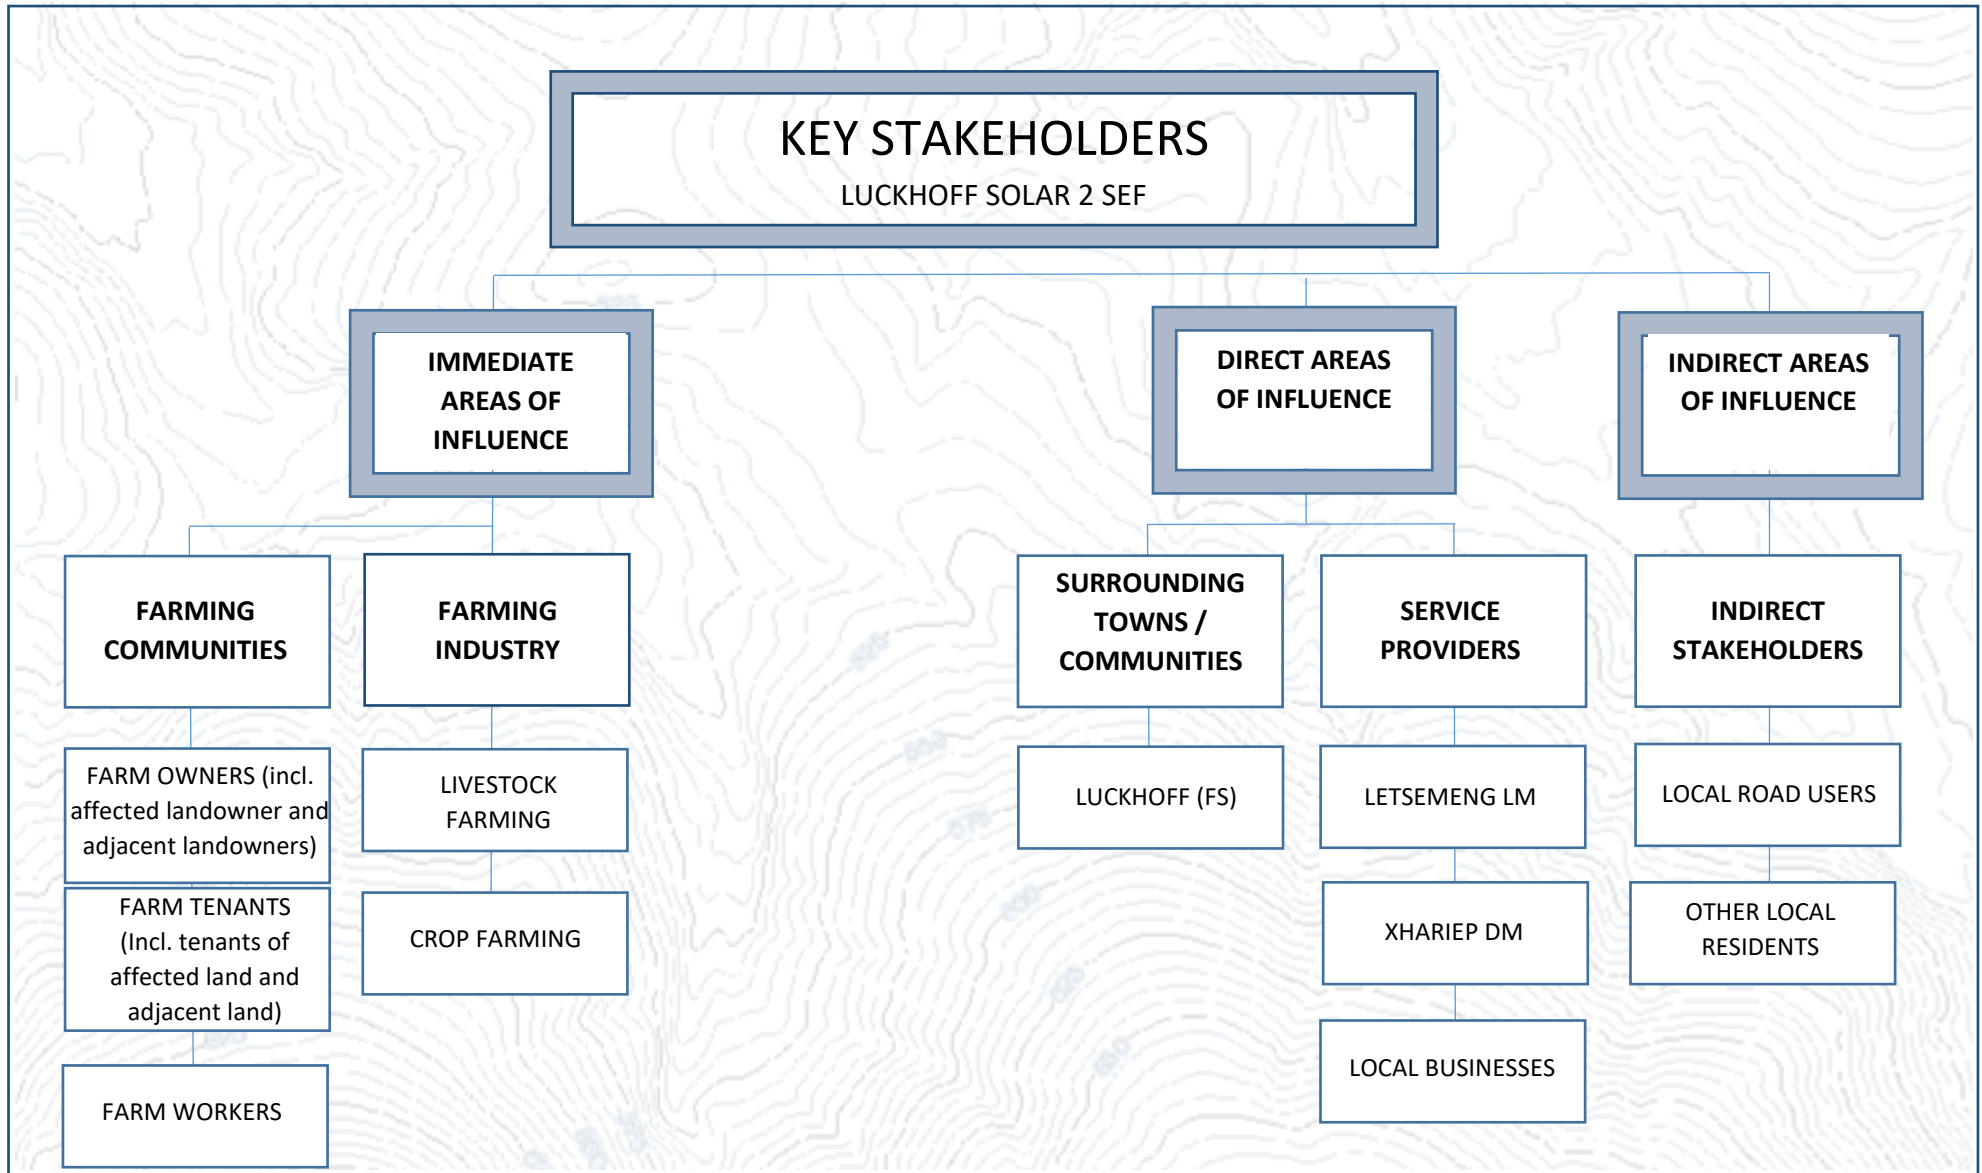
KEY STAKEHOLDERS
LUCKHOFF SOLAR 2 SEF

IMMEDIATE AREAS OF INFLUENCE

FARMING COMMUNITIES

FARM OWNERS (incl. affected landowner and adjacent landowners)

FARM TENANTS (Incl. tenants of affected land and adjacent land)

FARM WORKERS

FARMING INDUSTRY

LIVESTOCK FARMING

CROP FARMING

DIRECT AREAS OF INFLUENCE

SURROUNDING TOWNS / COMMUNITIES

LUCKHOFF (FS)

SERVICE PROVIDERS

LETSEMENG LM

XHARIEP DM

LOCAL BUSINESSES

INDIRECT AREAS OF INFLUENCE

INDIRECT STAKEHOLDERS

LOCAL ROAD USERS

OTHER LOCAL RESIDENTS